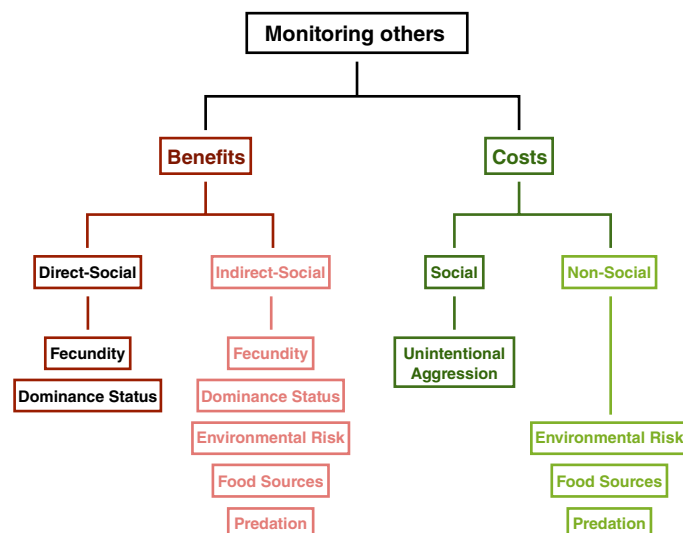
Monitoring others

Benefits

Direct-Social

Fecundity

Dominance Status

Indirect-Social

Fecundity

Dominance Status

Environmental Risk

Food Sources

Predation

Costs

Social

Unintentional Aggression

Non-Social

Environmental Risk

Food Sources

Predation